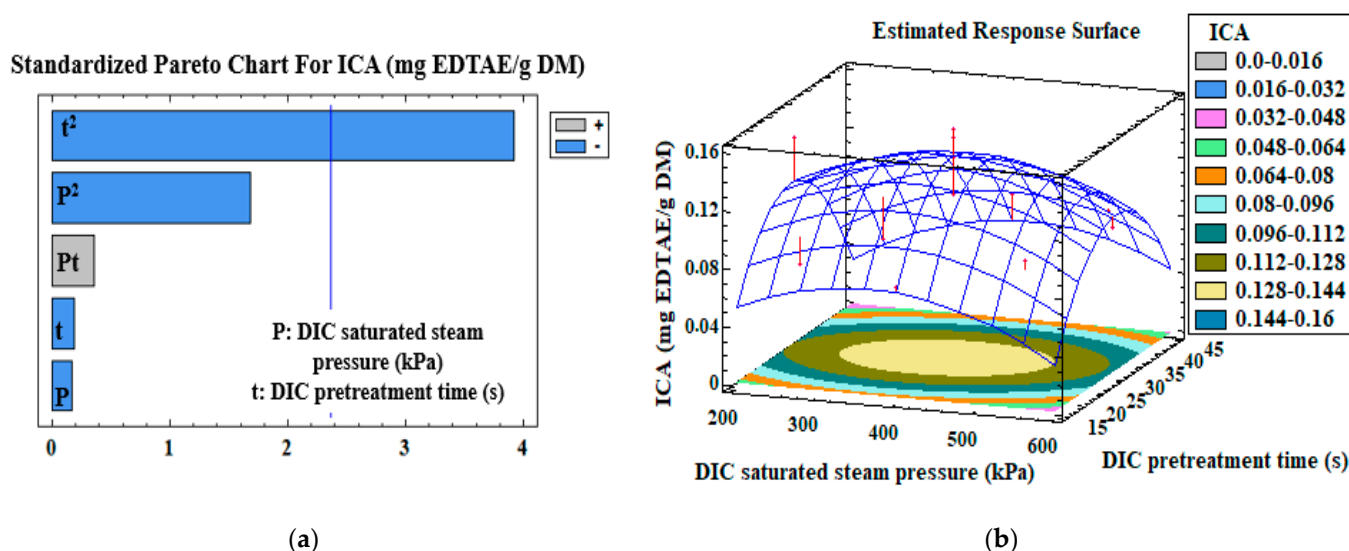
Standardized Pareto Chart For ICA (mg EDTAE/g DM)

+
-

$t^2$

$P^2$

Pt

t

P

P: DIC saturated steam pressure (kPa)
t: DIC pretreatment time (s)

0 1 2 3 4

(a)

Estimated Response Surface

ICA
0.0-0.016
0.016-0.032
0.032-0.048
0.048-0.064
0.064-0.08
0.08-0.096
0.096-0.112
0.112-0.128
0.128-0.144
0.144-0.16

ICA (mg EDTAE/g DM)

0.16
0.12
0.08
0.04
0

200 300 400 500 600

DIC saturated steam pressure (kPa)

15 20 25 30 35 40 45

DIC pretreatment time (s)

(b)